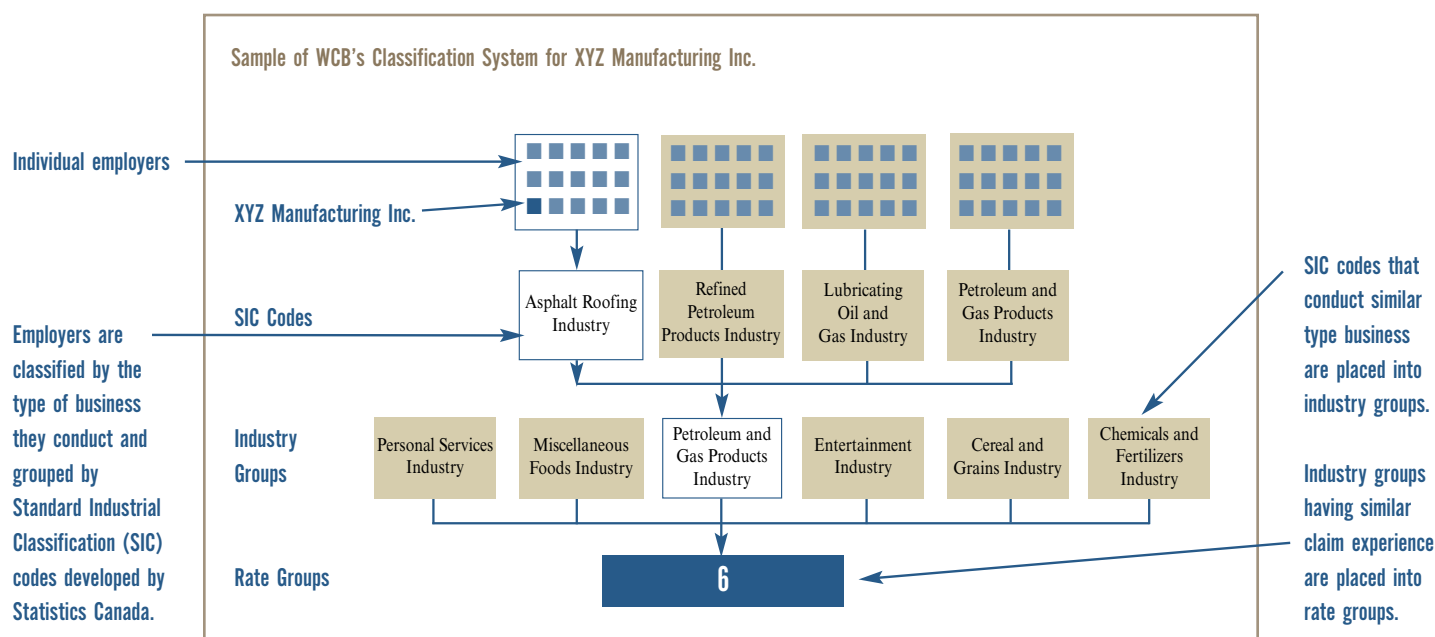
Sample of WCB's Classification System for XYZ Manufacturing Inc.

Individual employers

XYZ Manufacturing Inc.

SIC Codes

Asphalt Roofing Industry

Refined Petroleum Products Industry

Lubricating Oil and Gas Industry

Petroleum and Gas Products Industry

SIC codes that conduct similar type business are placed into industry groups.

Employers are classified by the type of business they conduct and grouped by Standard Industrial Classification (SIC) codes developed by Statistics Canada.

Industry Groups

Personal Services Industry

Miscellaneous Foods Industry

Petroleum and Gas Products Industry

Entertainment Industry

Cereal and Grains Industry

Chemicals and Fertilizers Industry

Industry groups having similar claim experience are placed into rate groups.

Rate Groups

6